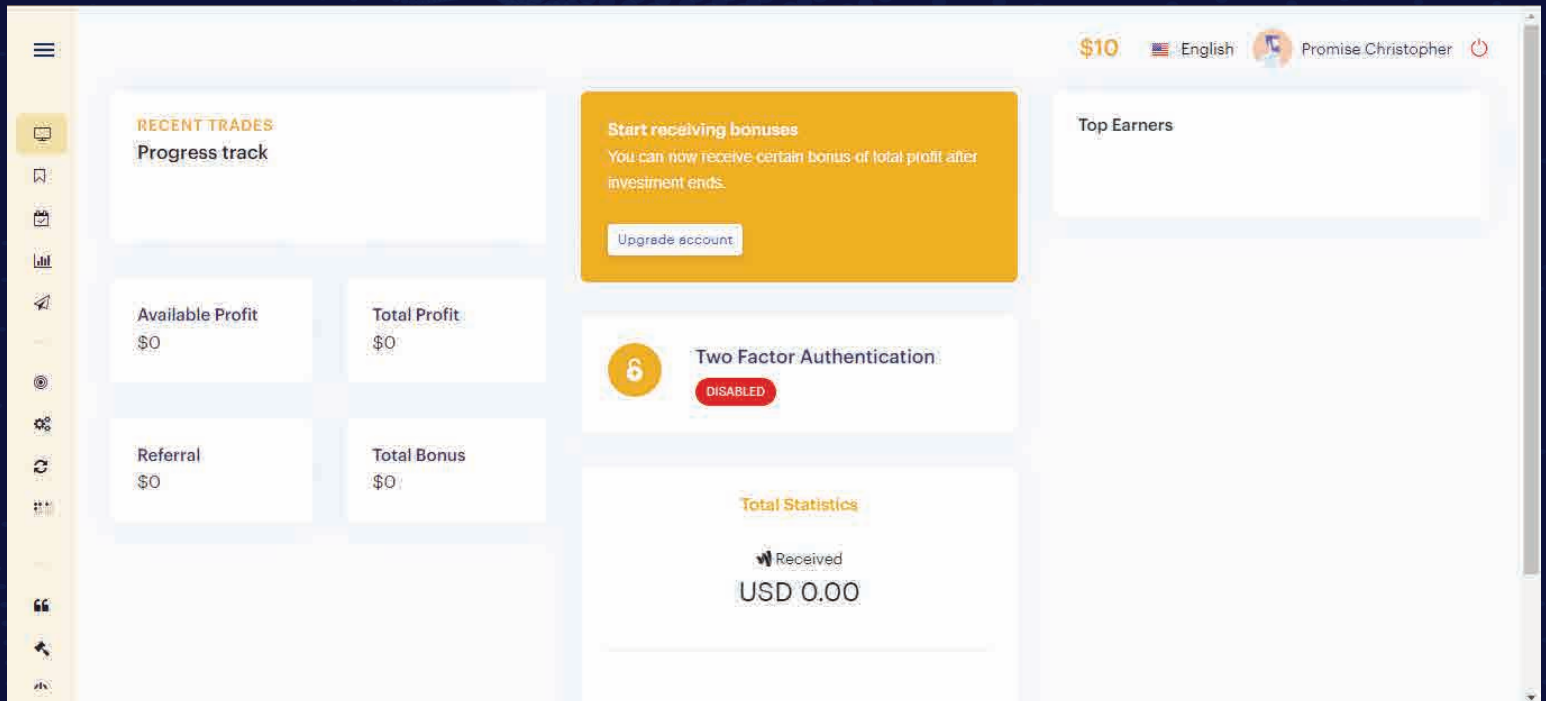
$10 English Promise Christopher

RECENT TRADES
Progress track

Start receiving bonuses
You can now receive certain bonus of total profit after investment ends.

Upgrade account

Top Earners

Available Profit
$0

Total Profit
$0

Two Factor Authentication
DISABLED

Referral
$0

Total Bonus
$0

Total Statistics

Received
USD 0.00